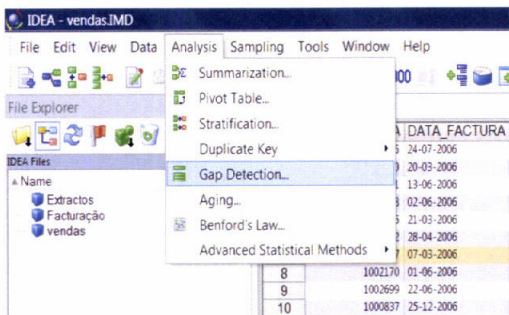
IDEA - vendas.IMD

File Edit View Data Analysis Sampling Tools Window Help

File Explorer

IDEA Files

Name
Extractos
Facturação
vendas

Summarization...
Pivot Table...
Stratification...
Duplicate Key
Gap Detection...
Aging...
Benford's Law...
Advanced Statistical Methods

000

A DATA_FACTURA

| | | |
|---|---|---|
| | 5 | 24-07-2006 |
| | 0 | 20-03-2006 |
| | 1 | 13-06-2006 |
| | 3 | 02-06-2006 |
| | 5 | 21-03-2006 |
| | 2 | 28-04-2006 |
| | 7 | 07-03-2006 |
| 8 | 1002170 | 01-06-2006 |
| 9 | 1002699 | 22-06-2006 |
| 10 | 1000837 | 25-12-2006 |